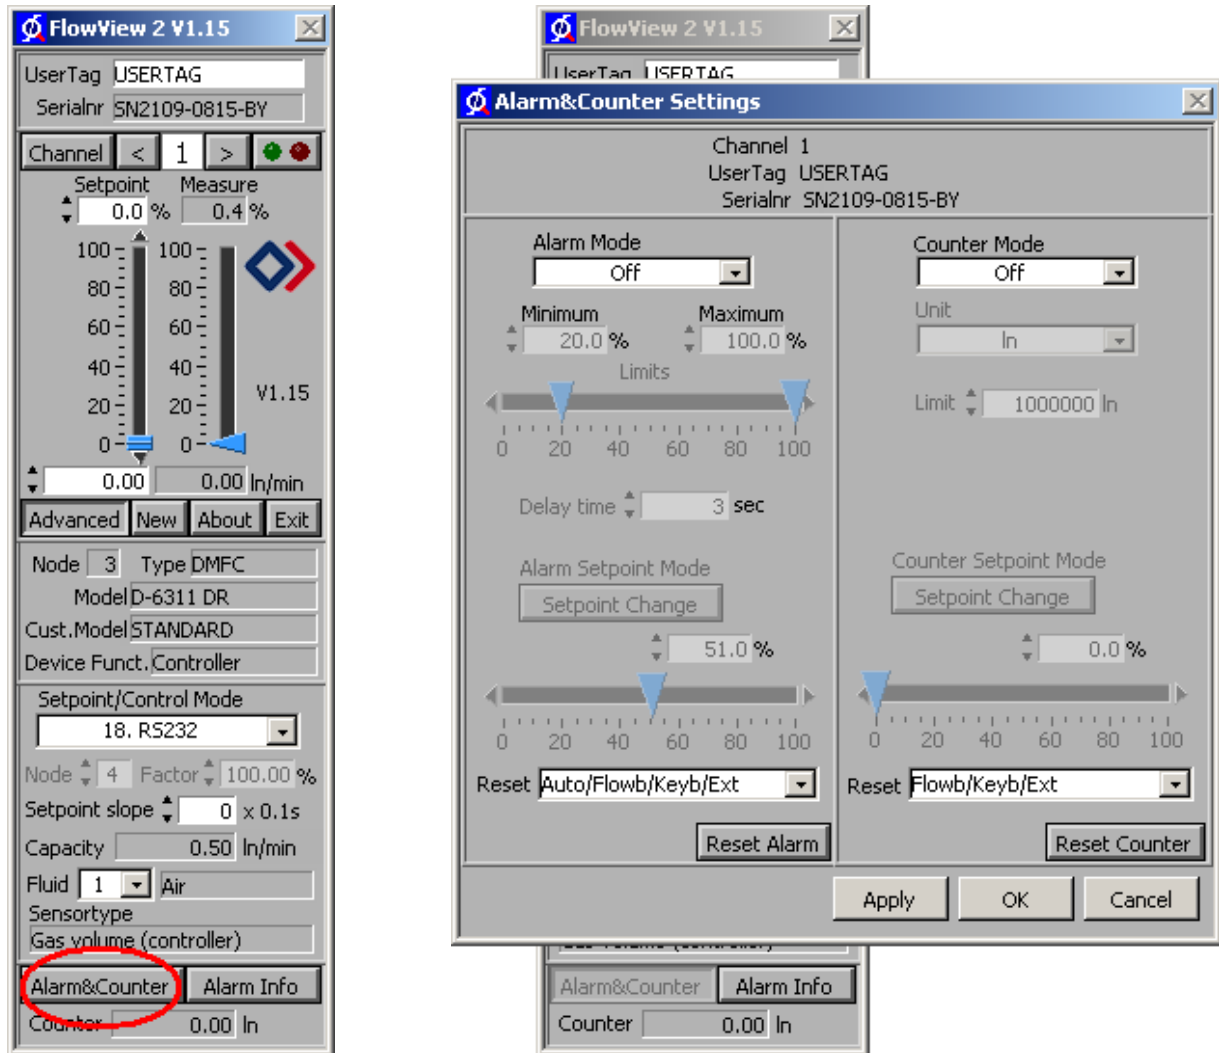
FlowView 2 V1.15

UserTag USERTAG
Serialnr SN2109-0815-BY

Channel < 1 >

Setpoint Measure
0.0 % 0.4 %

100 80 60 40 20 0
100 80 60 40 20 0

V1.15

0.00 0.00 ln/min

Advanced New About Exit

Node 3 Type DMFC
Model D-6311 DR
Cust.Model STANDARD
Device Funct. Controller

Setpoint/Control Mode
18. RS232

Node 4 Factor 100.00 %
Setpoint slope 0 x 0.1s
Capacity 0.50 ln/min
Fluid 1 Air
Sensortype
Gas volume (controller)

Alarm&Counter Alarm Info
Counter 0.00 ln

FlowView 2 V1.15
UserTag USERTAG

Alarm&Counter Settings

Channel 1
UserTag USERTAG
Serialnr SN2109-0815-BY

Alarm Mode
Off
Minimum Maximum
20.0 % 100.0 %
Limits
0 20 40 60 80 100

Delay time 3 sec

Alarm Setpoint Mode
Setpoint Change
51.0 %
0 20 40 60 80 100
Reset Auto/Flowb/Keyb/Ext
Reset Alarm

Counter Mode
Off
Unit
ln
Limit 1000000 ln

Counter Setpoint Mode
Setpoint Change
0.0 %
0 20 40 60 80 100
Reset Flowb/Keyb/Ext
Reset Counter

Apply OK Cancel

Alarm&Counter Alarm Info
Counter 0.00 ln